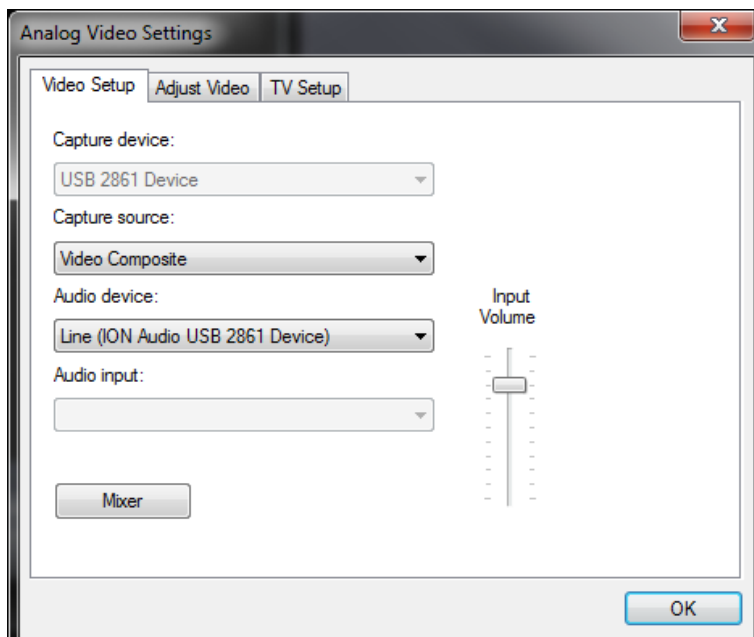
Analog Video Settings

x

Video Setup | Adjust Video | TV Setup

Capture device:

USB 2861 Device

Capture source:

Video Composite

Audio device:

Line (ION Audio USB 2861 Device)

Audio input:

Input Volume

Mixer

OK